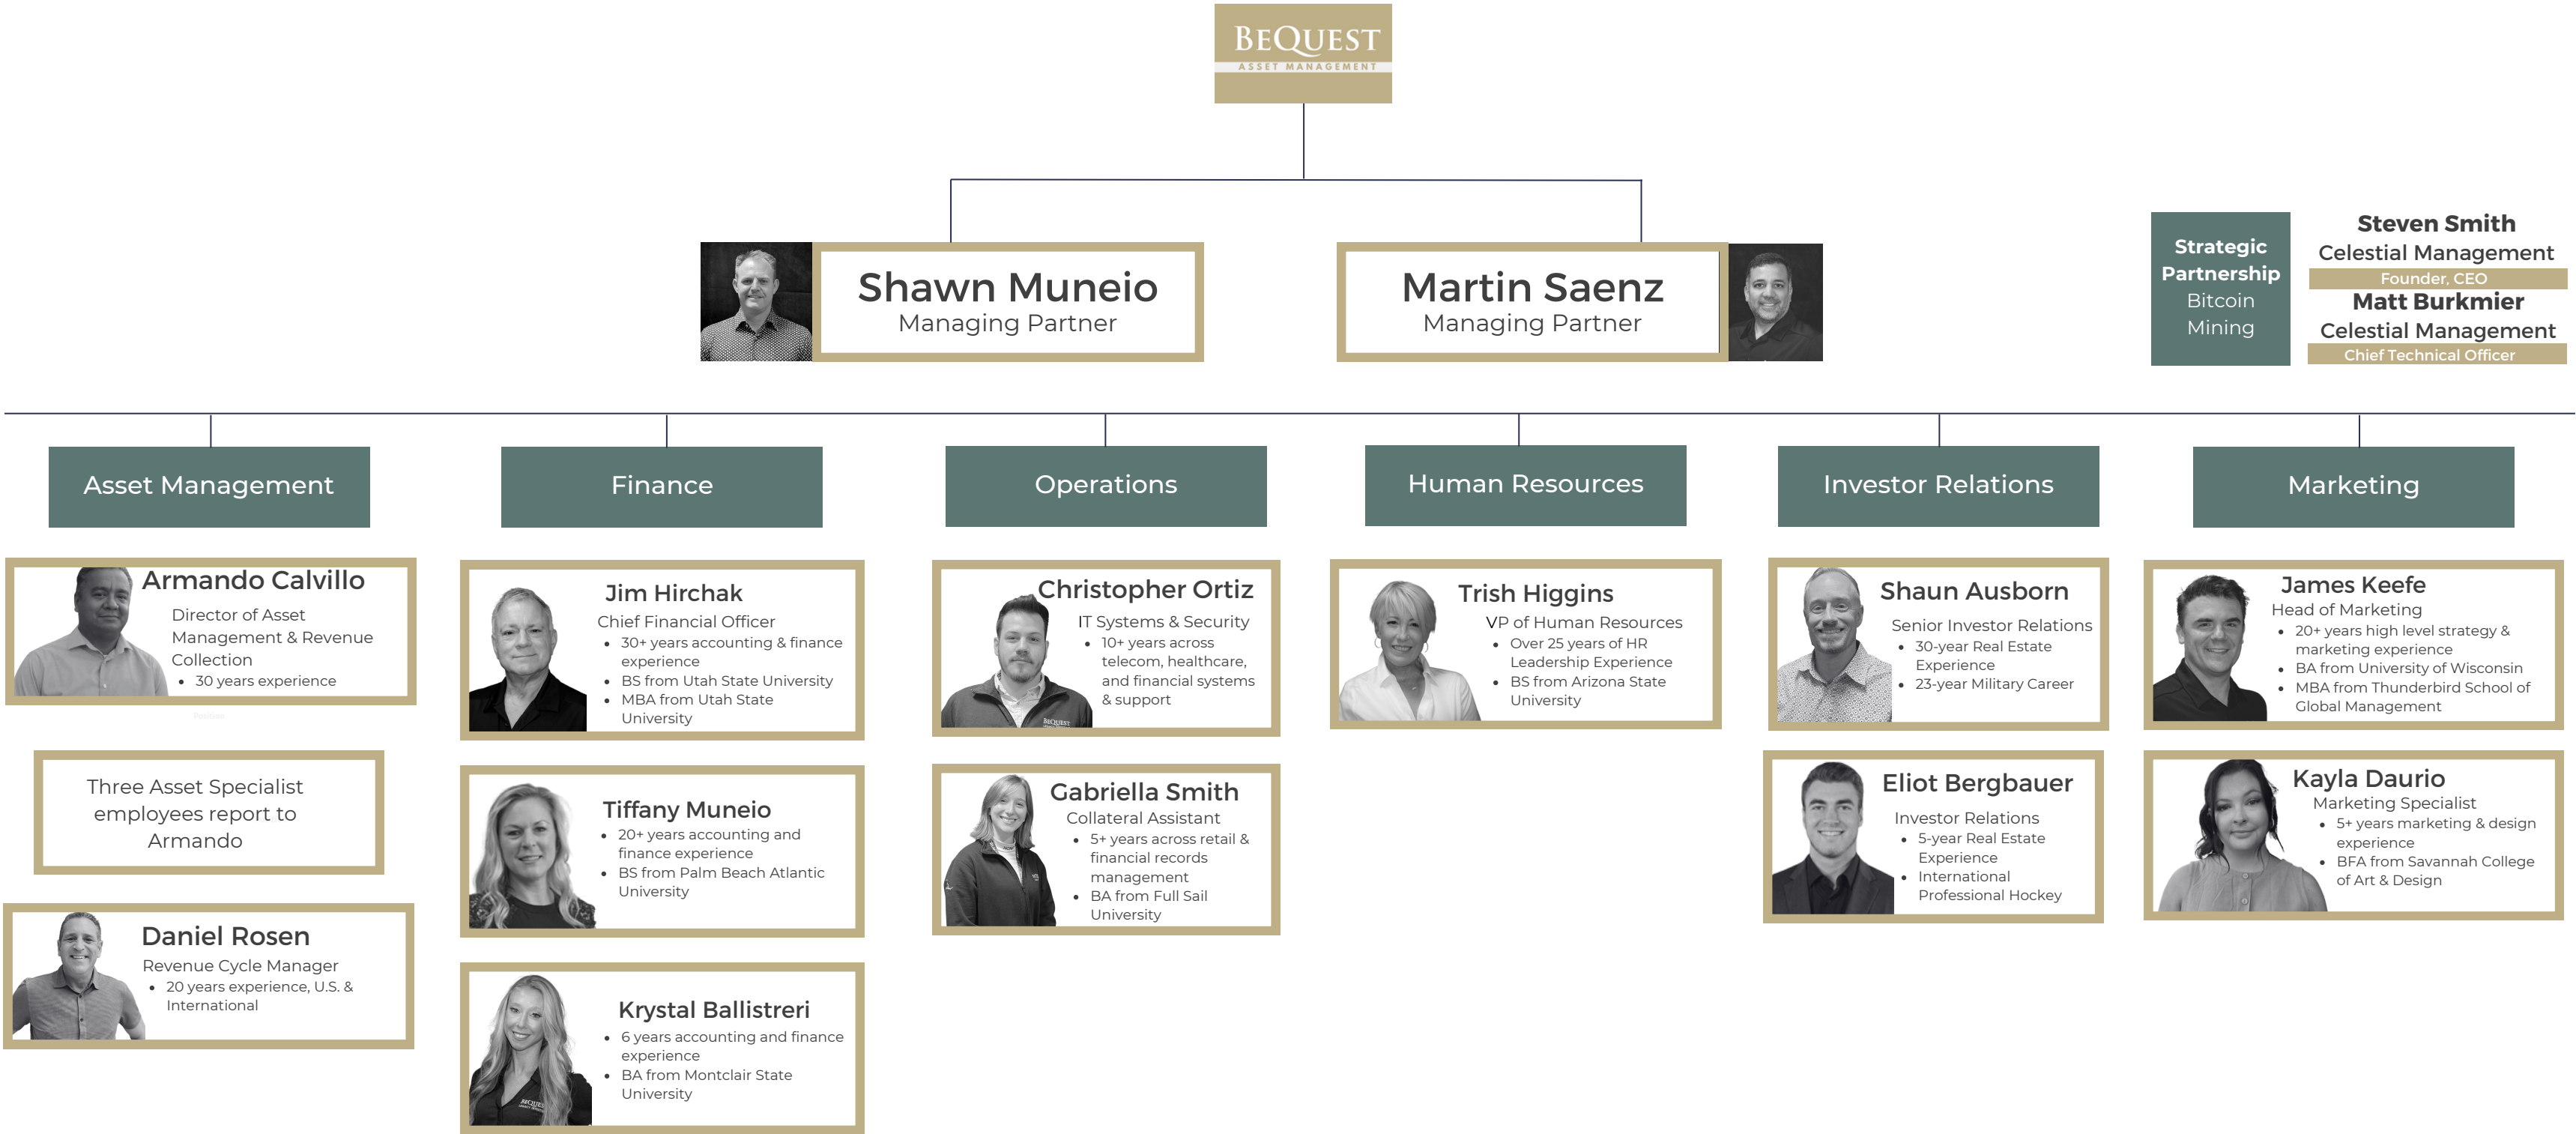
BEQUEST
ASSET MANAGEMENT

Shawn Muneio
Managing Partner

Martin Saenz
Managing Partner

Strategic Partnership
Bitcoin Mining

Steven Smith
Celestial Management
Founder, CEO

Matt Burkmier
Celestial Management
Chief Technical Officer

Asset Management

Armando Calvillo
Director of Asset Management & Revenue Collection
• 30 years experience

Three Asset Specialist employees report to Armando

Daniel Rosen
Revenue Cycle Manager
• 20 years experience, U.S. & International

Finance

Jim Hirchak
Chief Financial Officer
• 30+ years accounting & finance experience
• BS from Utah State University
• MBA from Utah State University

Tiffany Muneio
• 20+ years accounting and finance experience
• BS from Palm Beach Atlantic University

Krystal Ballistreri
• 6 years accounting and finance experience
• BA from Montclair State University

Operations

Christopher Ortiz
IT Systems & Security
• 10+ years across telecom, healthcare, and financial systems & support

Gabriella Smith
Collateral Assistant
• 5+ years across retail & financial records management
• BA from Full Sail University

Human Resources

Trish Higgins
VP of Human Resources
• Over 25 years of HR Leadership Experience
• BS from Arizona State University

Investor Relations

Shaun Ausborn
Senior Investor Relations
• 30-year Real Estate Experience
• 23-year Military Career

Eliot Bergbauer
Investor Relations
• 5-year Real Estate Experience
• International Professional Hockey

Marketing

James Keefe
Head of Marketing
• 20+ years high level strategy & marketing experience
• BA from University of Wisconsin
• MBA from Thunderbird School of Global Management

Kayla Daurio
Marketing Specialist
• 5+ years marketing & design experience
• BFA from Savannah College of Art & Design